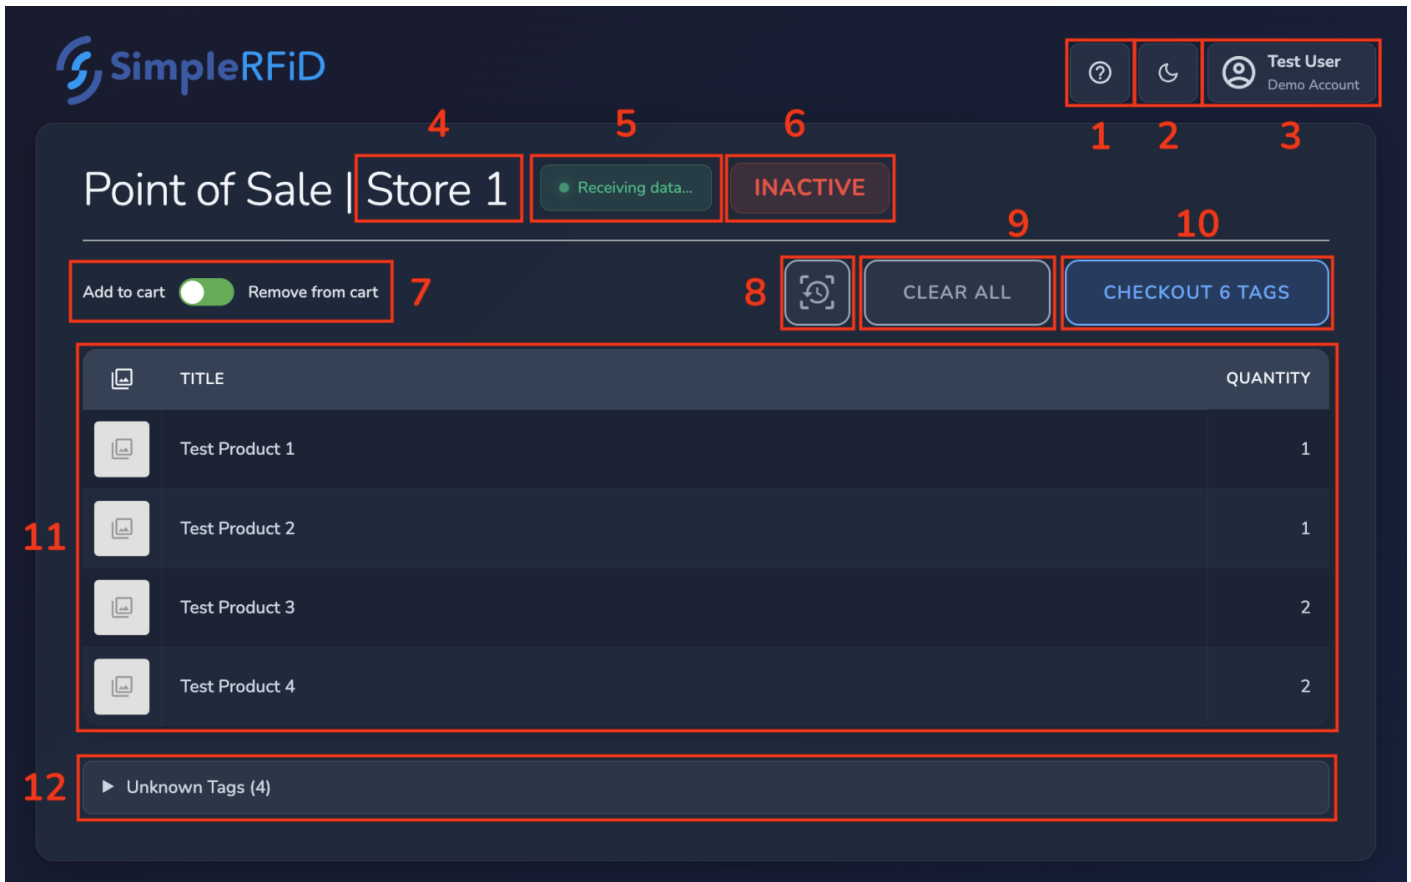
SimpleRFiD

Test User
Demo Account

1 2 3

Point of Sale | Store 1

4 5 6

Receiving data...

INACTIVE

9 10

Add to cart Remove from cart 7

8

CLEAR ALL

CHECKOUT 6 TAGS

| | TITLE | QUANTITY |
|---|---|---|
| | Test Product 1 | 1 |
| | Test Product 2 | 1 |
| | Test Product 3 | 2 |
| | Test Product 4 | 2 |

11

12

▸ Unknown Tags (4)